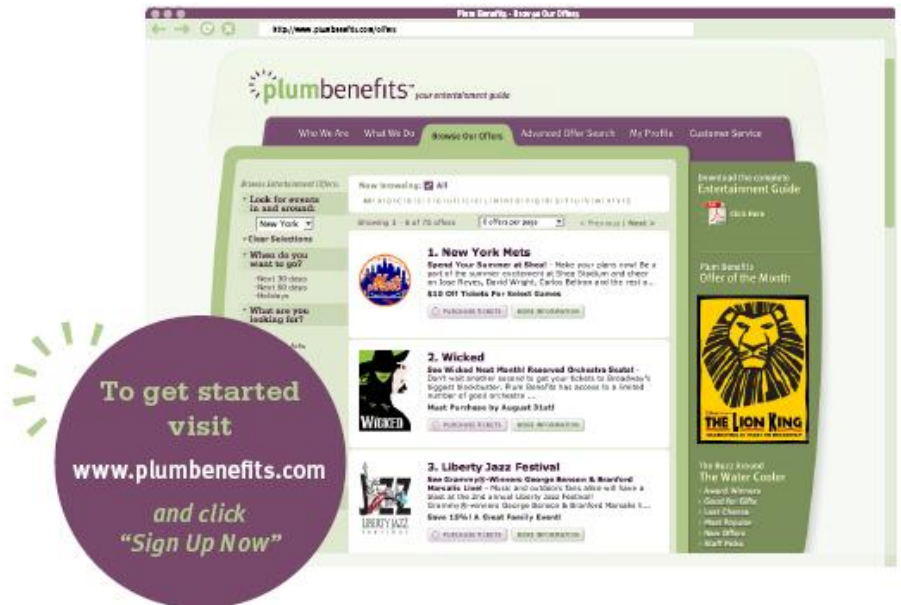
Plum Benefits - Browse Our Offers

http://www.plumbenefits.com/offers

plumbenefits™ your entertainment guide

Who We Are What We Do Browse Our Offers Advanced Offer Search My Profile Customer Service

Browse Entertainment Offers

Look for events in and around:

New York

Clear Selections

When do you want to go?

Next 30 days
Next 60 days
Holidays

What are you looking for?

Now browsing: All

Showing 1 - 6 of 75 offers

6 offers per page

< Previous | Next >

1. New York Mets

Spend Your Summer at Shea! - Make your plans now! Be a part of the summer excitement at Shea Stadium and cheer on Jose Reyes, David Wright, Carlos Beltran and the rest o...

$10 Off Tickets For Select Games

PURCHASE TICKETS MORE INFORMATION

2. Wicked

See Wicked Next Month! Reserved Orchestra Seats! - Don't wait another second to get your tickets to Broadway's biggest blockbuster. Plum Benefits has access to a limited number of good orchestra ...

Must Purchase by August 31st!

PURCHASE TICKETS MORE INFORMATION

WICKED

3. Liberty Jazz Festival

See Grammy®-Winners George Benson & Branford Marsalis Live! - Music and outdoors fans alike will have a blast at the 2nd annual Liberty Jazz Festival! Grammy®-winners George Benson & Branford Marsalis l...

Save 15%! A Great Family Event!

PURCHASE TICKETS MORE INFORMATION

LIBERTY JAZZ FESTIVAL

Download the complete Entertainment Guide

Click Here

Plum Benefits Offer of the Month

THE LION KING

The Buzz Around The Water Cooler

Award Winners
Good for Gifts
Last Chance
Most Popular
New Offers
Staff Picks

To get started visit

www.plumbenefits.com

and click "Sign Up Now"